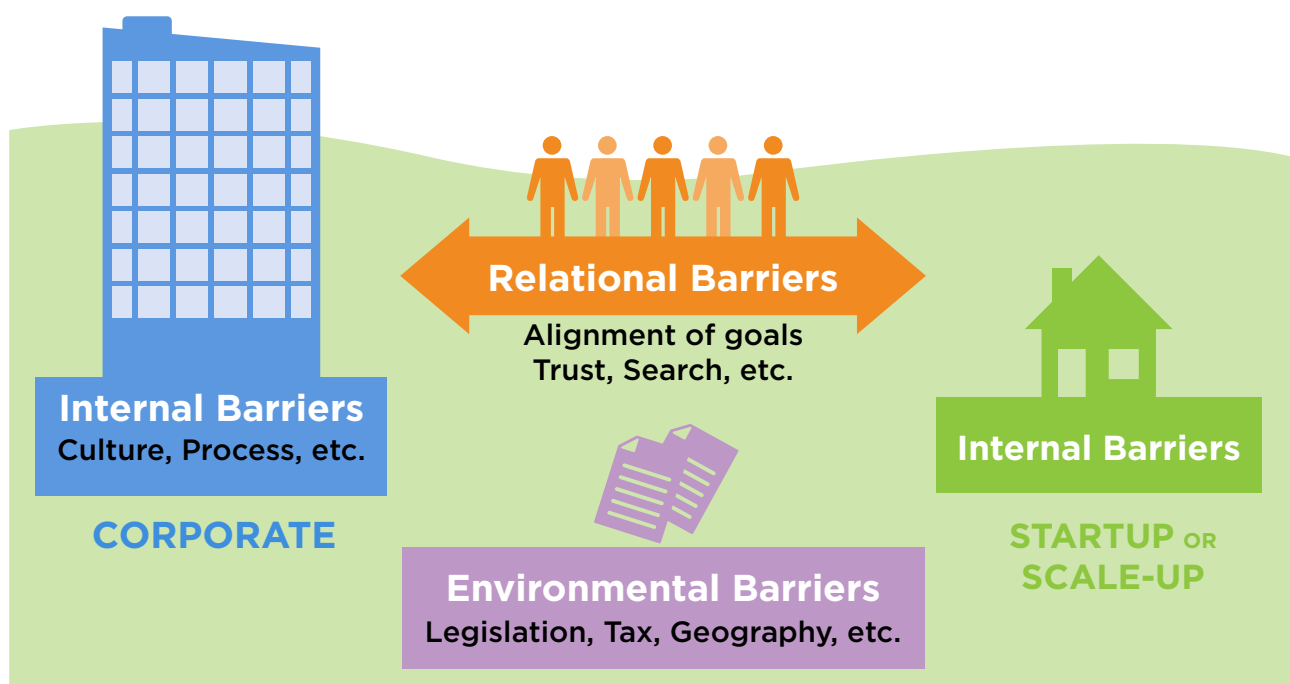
Relational Barriers
Alignment of goals
Trust, Search, etc.

Internal Barriers
Culture, Process, etc.

CORPORATE

Internal Barriers

STARTUP OR SCALE-UP

Environmental Barriers
Legislation, Tax, Geography, etc.